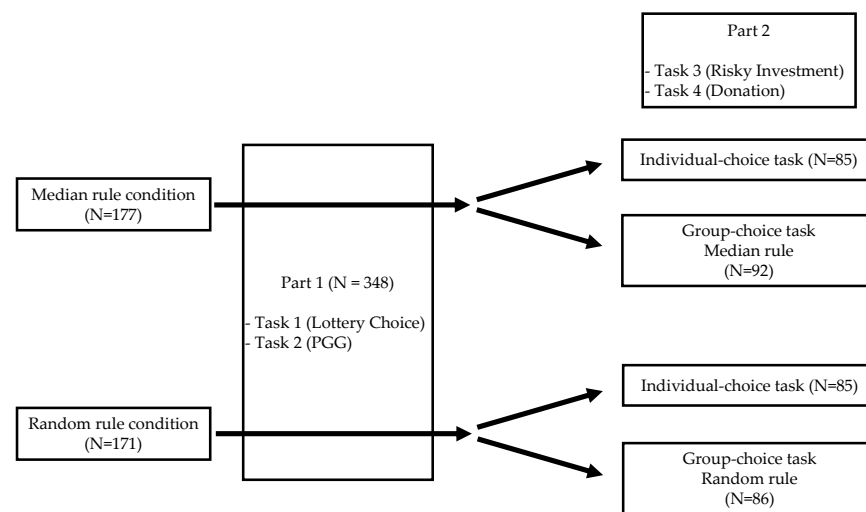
Part 2

- Task 3 (Risky Investment)
- Task 4 (Donation)

Median rule condition
(N=177)

Part 1 (N = 348)

- Task 1 (Lottery Choice)
- Task 2 (PGG)

Individual-choice task (N=85)

Group-choice task
Median rule
(N=92)

Random rule condition
(N=171)

Individual-choice task (N=85)

Group-choice task
Random rule
(N=86)